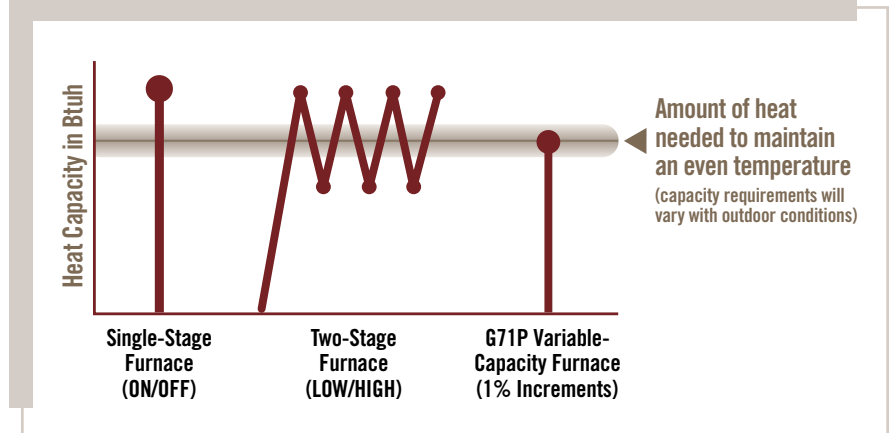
Heat Capacity in Btuh

Amount of heat needed to maintain an even temperature
(capacity requirements will vary with outdoor conditions)

Single-Stage Furnace (ON/OFF)

Two-Stage Furnace (LOW/HIGH)

G71P Variable-Capacity Furnace (1% Increments)